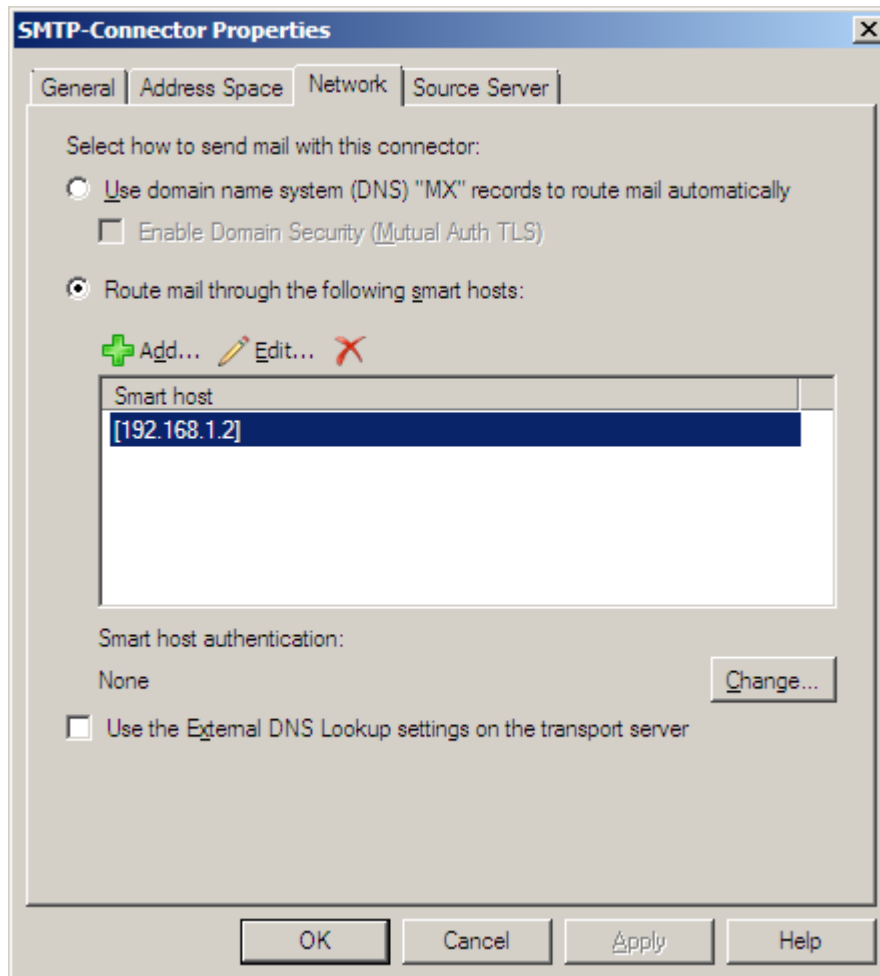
SMTP-Connector Properties

General | Address Space | Network | Source Server

Select how to send mail with this connector:

Use domain name system (DNS) "MX" records to route mail automatically

Enable Domain Security (Mutual Auth TLS)

Route mail through the following smart hosts:

Add... Edit...

| Smart host |
|---|
| [192.168.1.2] |

Smart host authentication:

None

Change...

Use the External DNS Lookup settings on the transport server

OK Cancel Apply Help